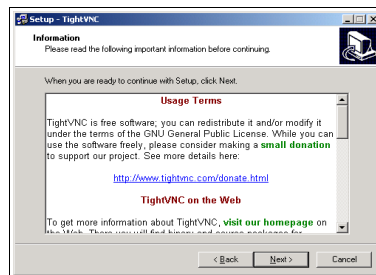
Setup - TightVNC

Information
Please read the following important information before continuing.

When you are ready to continue with Setup, click Next.

Usage Terms

TightVNC is free software; you can redistribute it and/or modify it under the terms of the GNU General Public License. While you can use the software freely, please consider making a small donation to support our project. See more details here:

http://www.tightvnc.com/donate.html

TightVNC on the Web

To get more information about TightVNC, visit our homepage on the Web. There you will find binary and source packages for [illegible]

< Back
Next >
Cancel